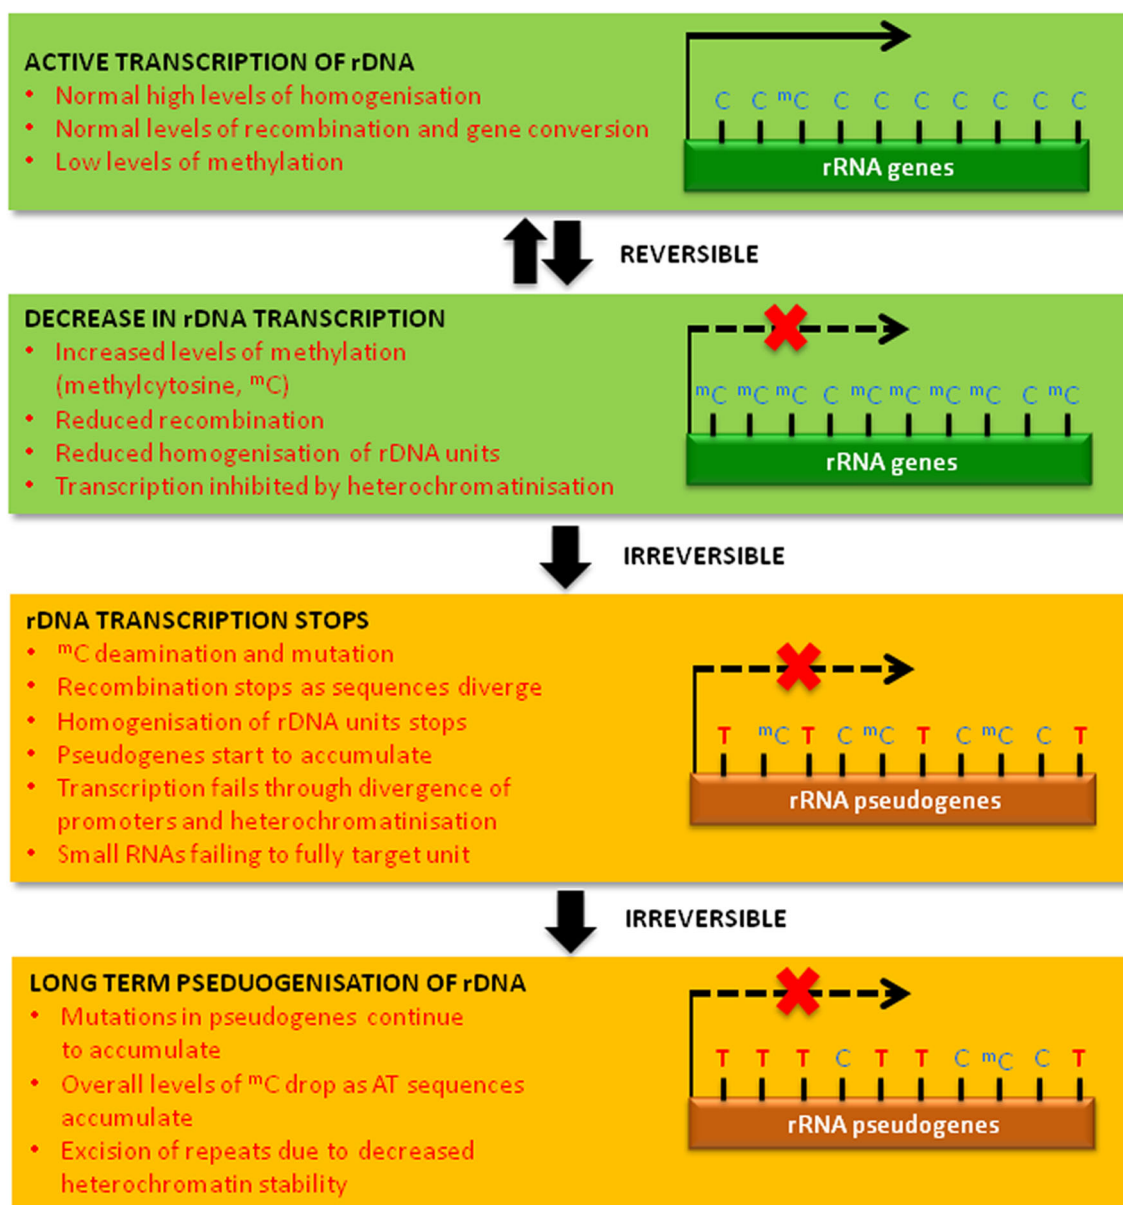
ACTIVE TRANSCRIPTION OF rDNA
• Normal high levels of homogenisation
• Normal levels of recombination and gene conversion
• Low levels of methylation

C C $^{m}$C C C C C C C C
rRNA genes

REVERSIBLE

DECREASE IN rDNA TRANSCRIPTION
• Increased levels of methylation (methylcytosine, $^{m}$C)
• Reduced recombination
• Reduced homogenisation of rDNA units
• Transcription inhibited by heterochromatinisation

$^{m}$C $^{m}$C $^{m}$C C $^{m}$C $^{m}$C $^{m}$C $^{m}$C C $^{m}$C
rRNA genes

IRREVERSIBLE

rDNA TRANSCRIPTION STOPS
• $^{m}$C deamination and mutation
• Recombination stops as sequences diverge
• Homogenisation of rDNA units stops
• Pseudogenes start to accumulate
• Transcription fails through divergence of promoters and heterochromatinisation
• Small RNAs failing to fully target unit

T $^{m}$C T C $^{m}$C T C $^{m}$C C T
rRNA pseudogenes

IRREVERSIBLE

LONG TERM PSEUDOGENISATION OF rDNA
• Mutations in pseudogenes continue to accumulate
• Overall levels of $^{m}$C drop as AT sequences accumulate
• Excision of repeats due to decreased heterochromatin stability

T T T C T T C $^{m}$C C T
rRNA pseudogenes